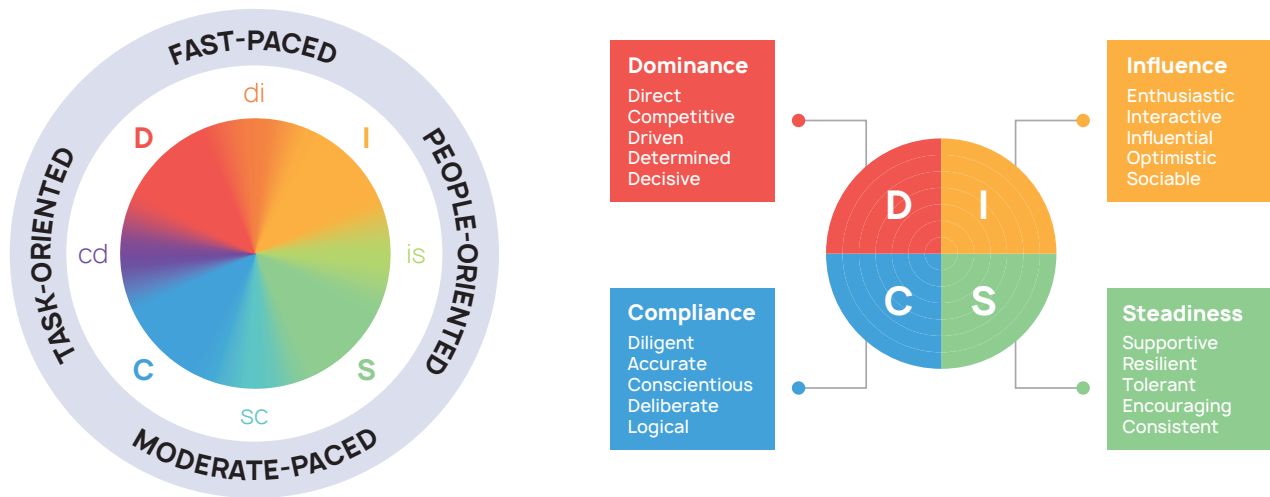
FAST-PACED
PEOPLE-ORIENTED
MODERATE-PACED
TASK-ORIENTED

di
D
I
cd
is
C
S
sc

Dominance
Direct
Competitive
Driven
Determined
Decisive

Influence
Enthusiastic
Interactive
Influential
Optimistic
Sociable

D
I
C
S

Compliance
Diligent
Accurate
Conscientious
Deliberate
Logical

Steadiness
Supportive
Resilient
Tolerant
Encouraging
Consistent